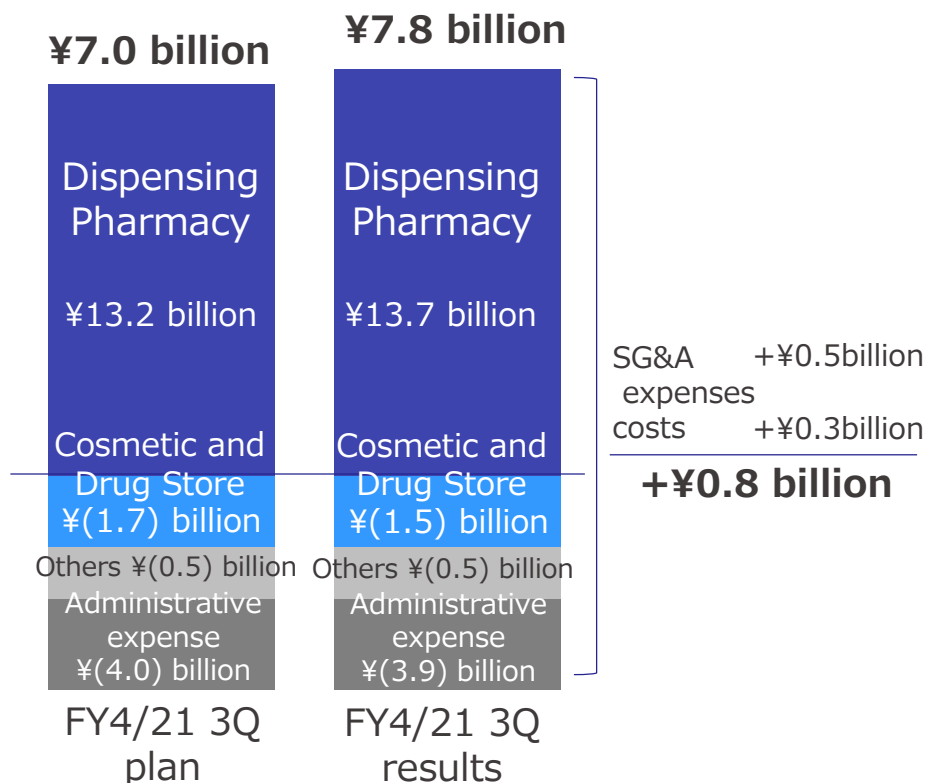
¥7.0 billion

Dispensing Pharmacy

¥13.2 billion

Cosmetic and Drug Store ¥(1.7) billion

Others ¥(0.5) billion

Administrative expense ¥(4.0) billion

FY4/21 3Q plan

¥7.8 billion

Dispensing Pharmacy

¥13.7 billion

Cosmetic and Drug Store ¥(1.5) billion

Others ¥(0.5) billion

Administrative expense ¥(3.9) billion

FY4/21 3Q results

SG&A expenses +¥0.5billion
costs +¥0.3billion

+¥0.8 billion